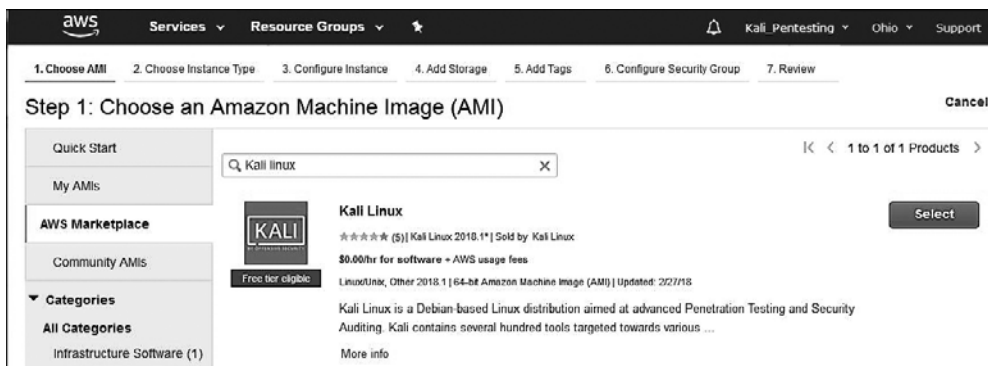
aws Services ∨ Resource Groups ∨ Kali_Pentesting ∨ Ohio ∨ Support

1. Choose AMI 2. Choose Instance Type 3. Configure Instance 4. Add Storage 5. Add Tags 6. Configure Security Group 7. Review

Step 1: Choose an Amazon Machine Image (AMI)

Cancel

Quick Start

My AMIs

AWS Marketplace

Community AMIs

▼ Categories

All Categories

Infrastructure Software (1)

Kali linux

1 to 1 of 1 Products

KALI

Free tier eligible

Kali Linux

★★★★★ (5) | Kali Linux 2018.1* | Sold by Kali Linux

$0.00/hr for software + AWS usage fees

Linux/Unix, Other 2018.1 | 64-bit Amazon Machine Image (AMI) | Updated: 2/27/18

Kali Linux is a Debian-based Linux distribution aimed at advanced Penetration Testing and Security Auditing. Kali contains several hundred tools targeted towards various ...

More info

Select